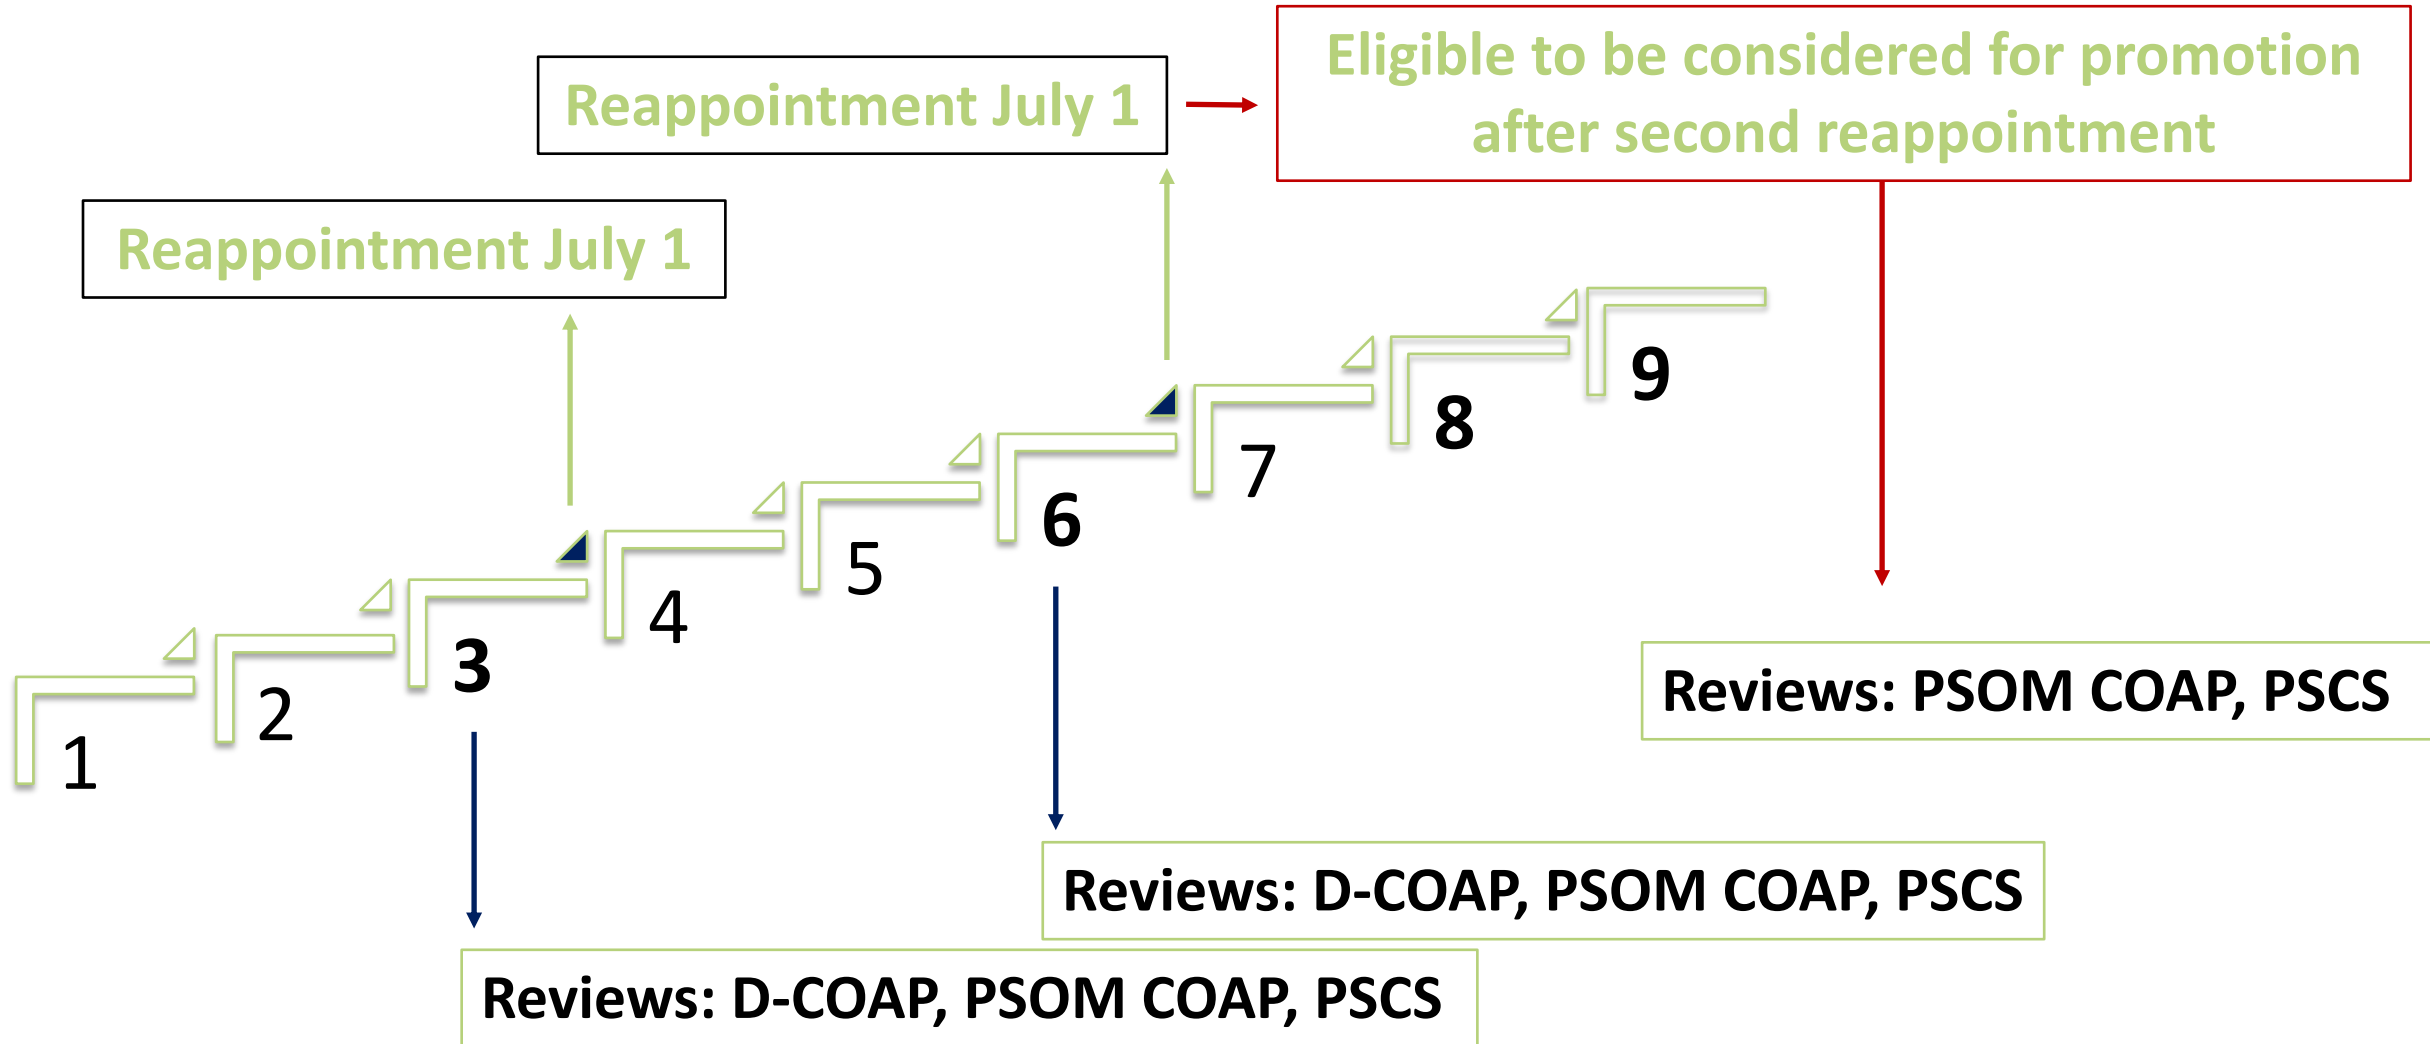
Reappointment July 1

Eligible to be considered for promotion after second reappointment

Reappointment July 1

1

2

3

4

5

6

7

8

9

Reviews: PSOM COAP, PSCS

Reviews: D-COAP, PSOM COAP, PSCS

Reviews: D-COAP, PSOM COAP, PSCS